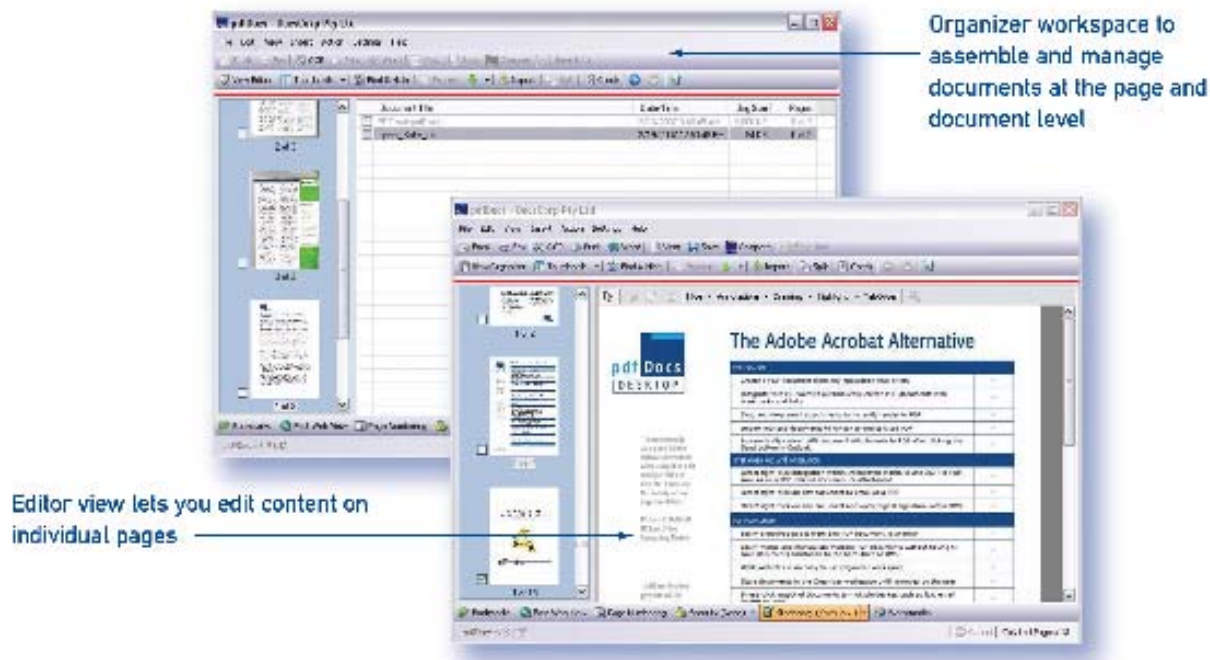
Organizer workspace to assemble and manage documents at the page and document level

Editor view lets you edit content on individual pages

pdfDocs - DocsCorp Pty Ltd

pdfDocs - DocsCorp Pty Ltd

File Edit View Insert Tools Window Help

pdf Docs DESKTOP

The Adobe Acrobat Alternative